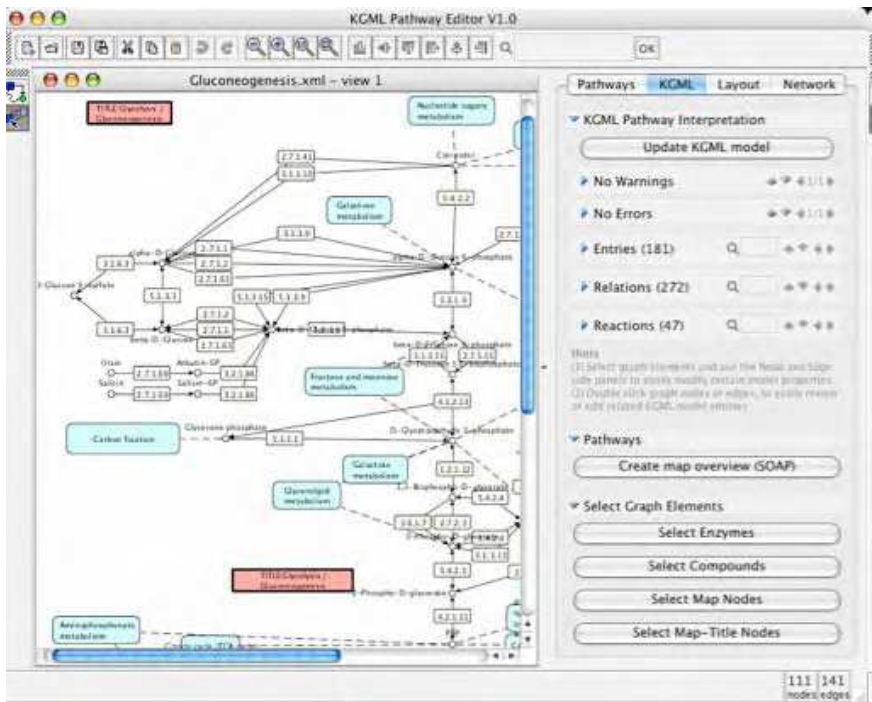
KGML Pathway Editor V1.0

OK

Gluconeogenesis.xml - view 1

TITLE:Glycolysis / Gluconeogenesis

Nucleotide sugars metabolism

Galactose metabolism

Fructose and mannose metabolism

Carbon fixation

Galactose metabolism

Glycerolipid metabolism

TITLE:Glycolysis / Gluconeogenesis

Aminophosphonate metabolism

Citrate cycle (TCA cycle)

2.7.1.41
3.1.3.10
5.4.2.2
3.1.3.9
2.7.1.1
2.7.1.2
2.7.1.63
3.1.6.3
5.1.3.3
3.1.6.3
2.7.1.2
2.7.1.1
2.7.1.63
5.3.1.9
3.2.1.86
3.2.1.86
4.1.2.13
1.2.1.12
5.4.2.4
2.7.2.3
5.4.2.1
4.2.1.11

Pathways
KGML
Layout
Network

KGML Pathway Interpretation

Update KGML model

No Warnings

No Errors

Entries (181)

Relations (272)

Reactions (47)

Pathways

Create map overview (SOAP)

Select Graph Elements

Select Enzymes

Select Compounds

Select Map Nodes

Select Map-Title Nodes

111 nodes
141 edges